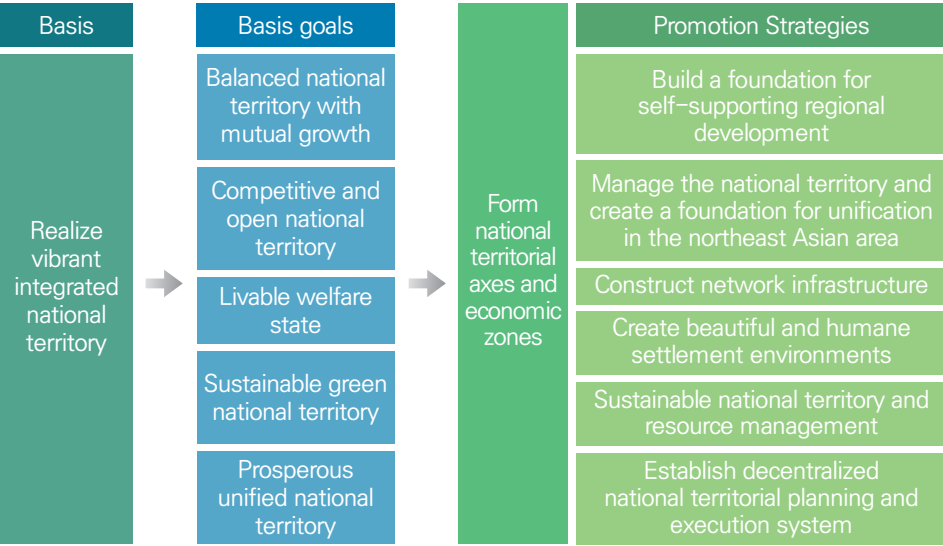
Basis

Realize vibrant integrated national territory

Basis goals

Balanced national territory with mutual growth

Competitive and open national territory

Livable welfare state

Sustainable green national territory

Prosperous unified national territory

Form national territorial axes and economic zones

Promotion Strategies

Build a foundation for self-supporting regional development

Manage the national territory and create a foundation for unification in the northeast Asian area

Construct network infrastructure

Create beautiful and humane settlement environments

Sustainable national territory and resource management

Establish decentralized national territorial planning and execution system